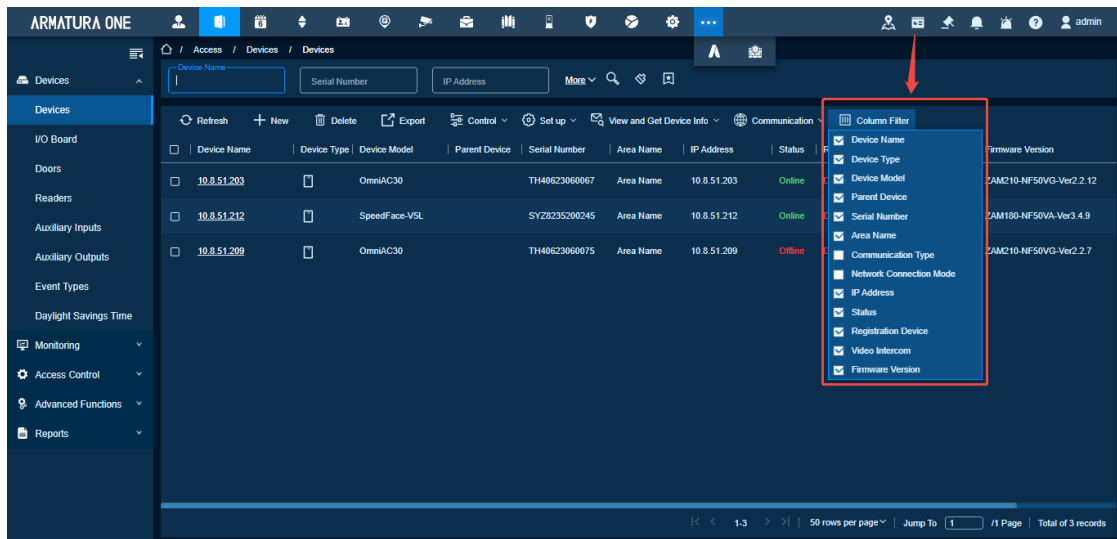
ARMATURA ONE

admin

Devices

Devices

I/O Board

Doors

Readers

Auxiliary Inputs

Auxiliary Outputs

Event Types

Daylight Savings Time

Monitoring

Access Control

Advanced Functions

Reports

/ Access / Devices / Devices

Device Name

Serial Number

IP Address

More

Refresh

New

Delete

Export

Control

Set up

View and Get Device Info

Communication

Column Filter

| | Device Name | Device Type | Device Model | Parent Device | Serial Number | Area Name | IP Address | Status | Firmware Version |
|---|---|---|---|---|---|---|---|---|---|
| ☐ | 10.8.51.203 | | OmniAC30 | | TH40623060067 | Area Name | 10.8.51.203 | Online | ZAM210-NF50VG-Ver2.2.12 |
| ☐ | 10.8.51.212 | | SpeedFace-V5L | | SYZ8235200245 | Area Name | 10.8.51.212 | Online | ZAM180-NF50VA-Ver3.4.9 |
| ☐ | 10.8.51.209 | | OmniAC30 | | TH40623060075 | Area Name | 10.8.51.209 | Offline | ZAM210-NF50VG-Ver2.2.7 |

Device Name
Device Type
Device Model
Parent Device
Serial Number
Area Name
Communication Type
Network Connection Mode
IP Address
Status
Registration Device
Video Intercom
Firmware Version

1-3

50 rows per page

Jump To 1 /1 Page

Total of 3 records